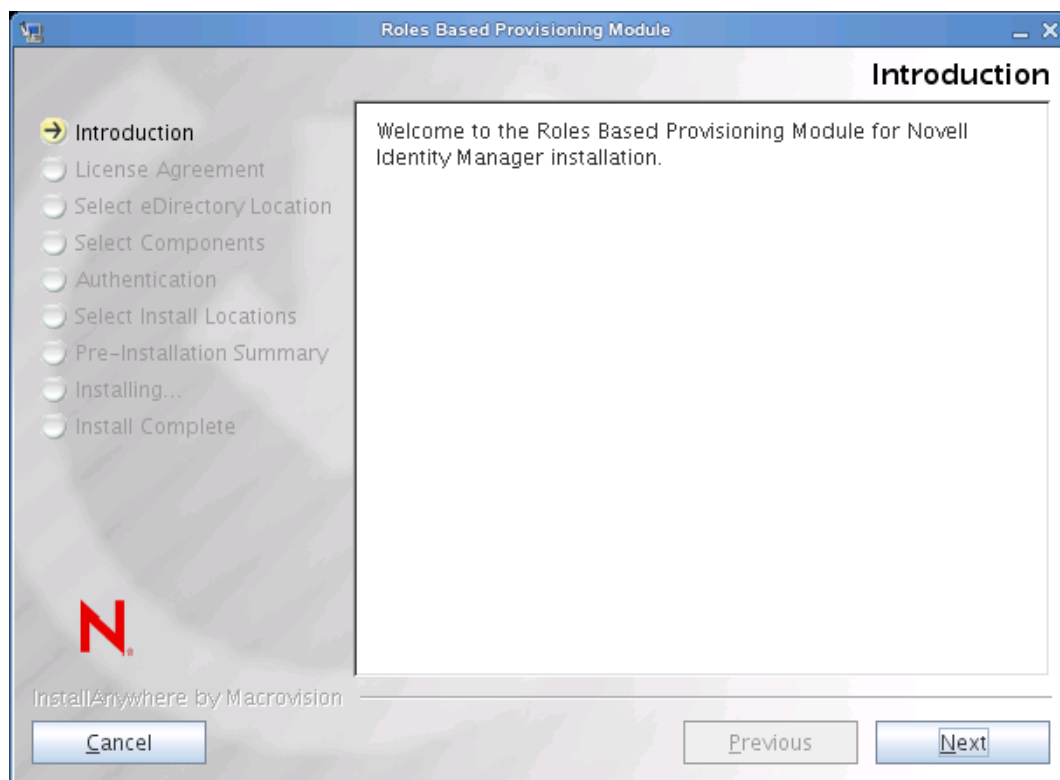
Roles Based Provisioning Module

Introduction

Introduction
License Agreement
Select eDirectory Location
Select Components
Authentication
Select Install Locations
Pre-Installation Summary
Installing...
Install Complete

Welcome to the Roles Based Provisioning Module for Novell Identity Manager installation.

N

InstallAnywhere by Macrovision

Cancel

Previous

Next